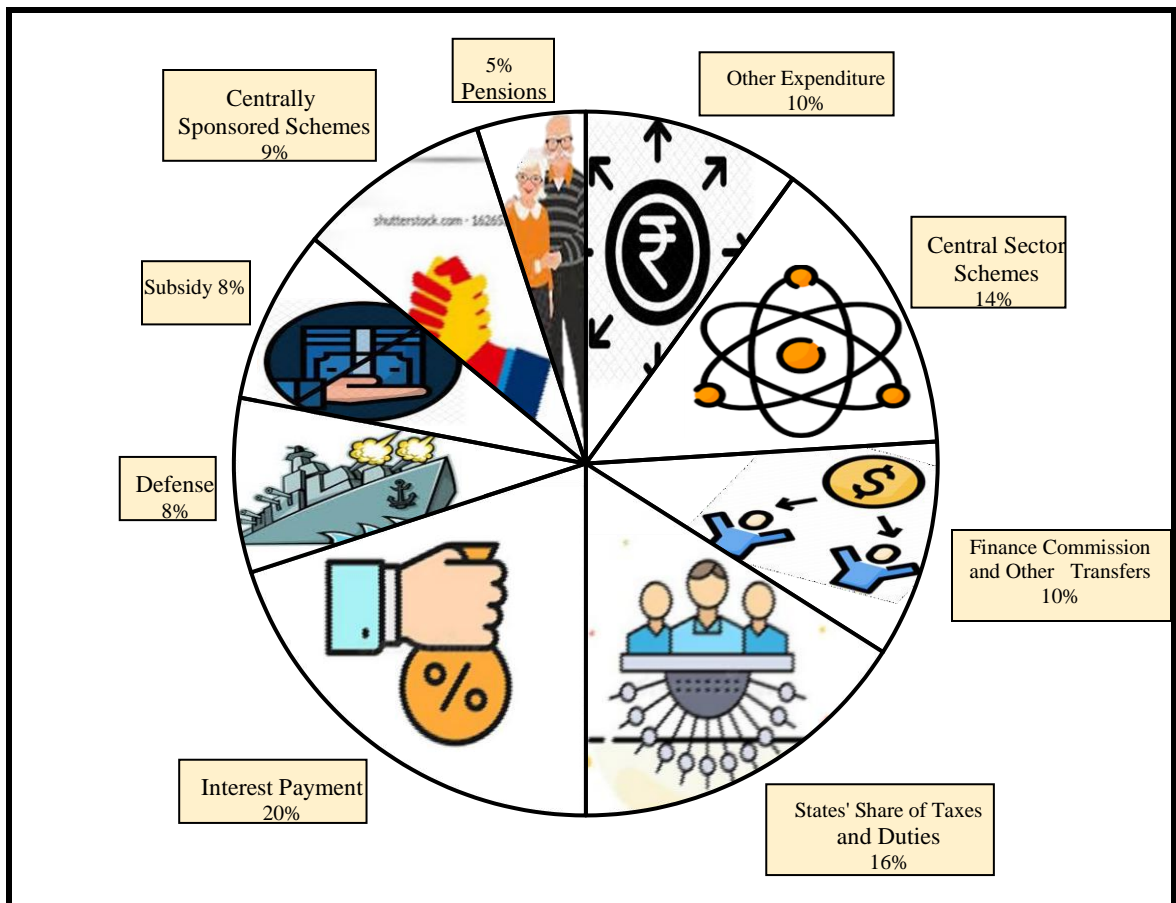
Centrally Sponsored Schemes 9%

5% Pensions

Other Expenditure 10%

Central Sector Schemes 14%

Subsidy 8%

shutterstock.com · 16265

Defense 8%

Finance Commission and Other Transfers 10%

Interest Payment 20%

States' Share of Taxes and Duties 16%